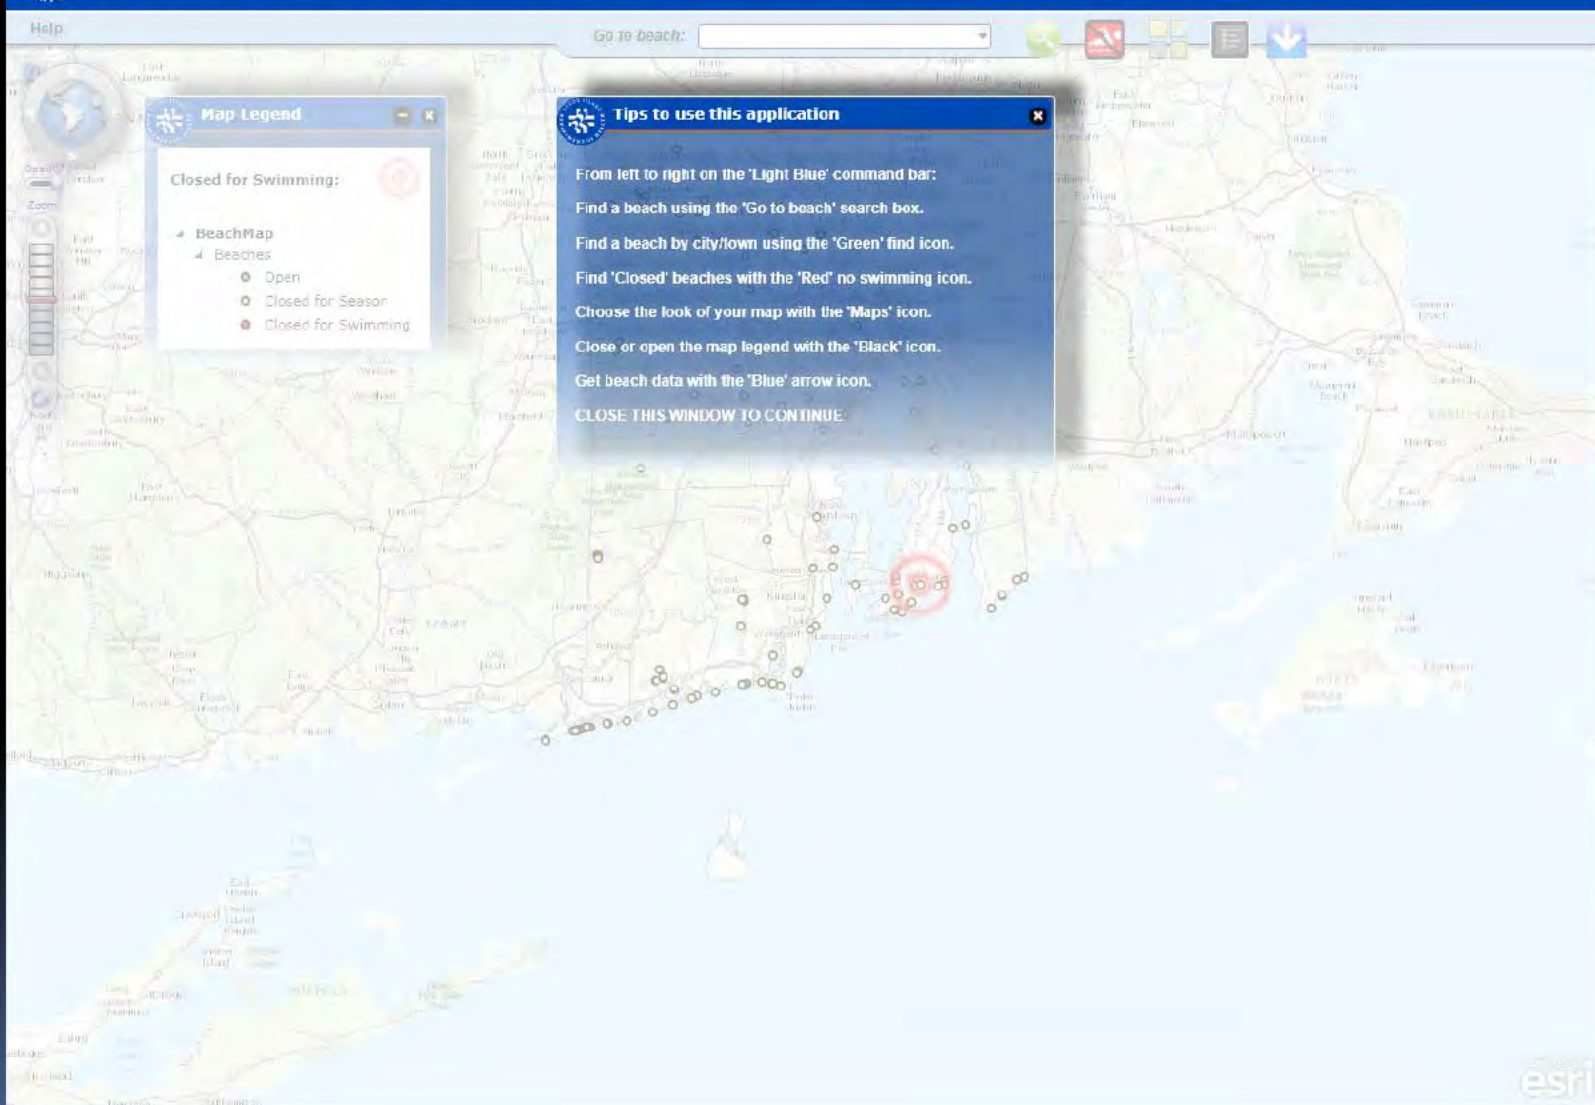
Help

Go to beach:

Map Legend

Closed for Swimming:

BeachMap
Beaches
Open
Closed for Season
Closed for Swimming

Tips to use this application

From left to right on the 'Light Blue' command bar:

Find a beach using the 'Go to beach' search box.

Find a beach by city/town using the 'Green' find icon.

Find 'Closed' beaches with the 'Red' no swimming icon.

Choose the look of your map with the 'Maps' icon.

Close or open the map legend with the 'Black' icon.

Get beach data with the 'Blue' arrow icon.

CLOSE THIS WINDOW TO CONTINUE

Zoom

esri